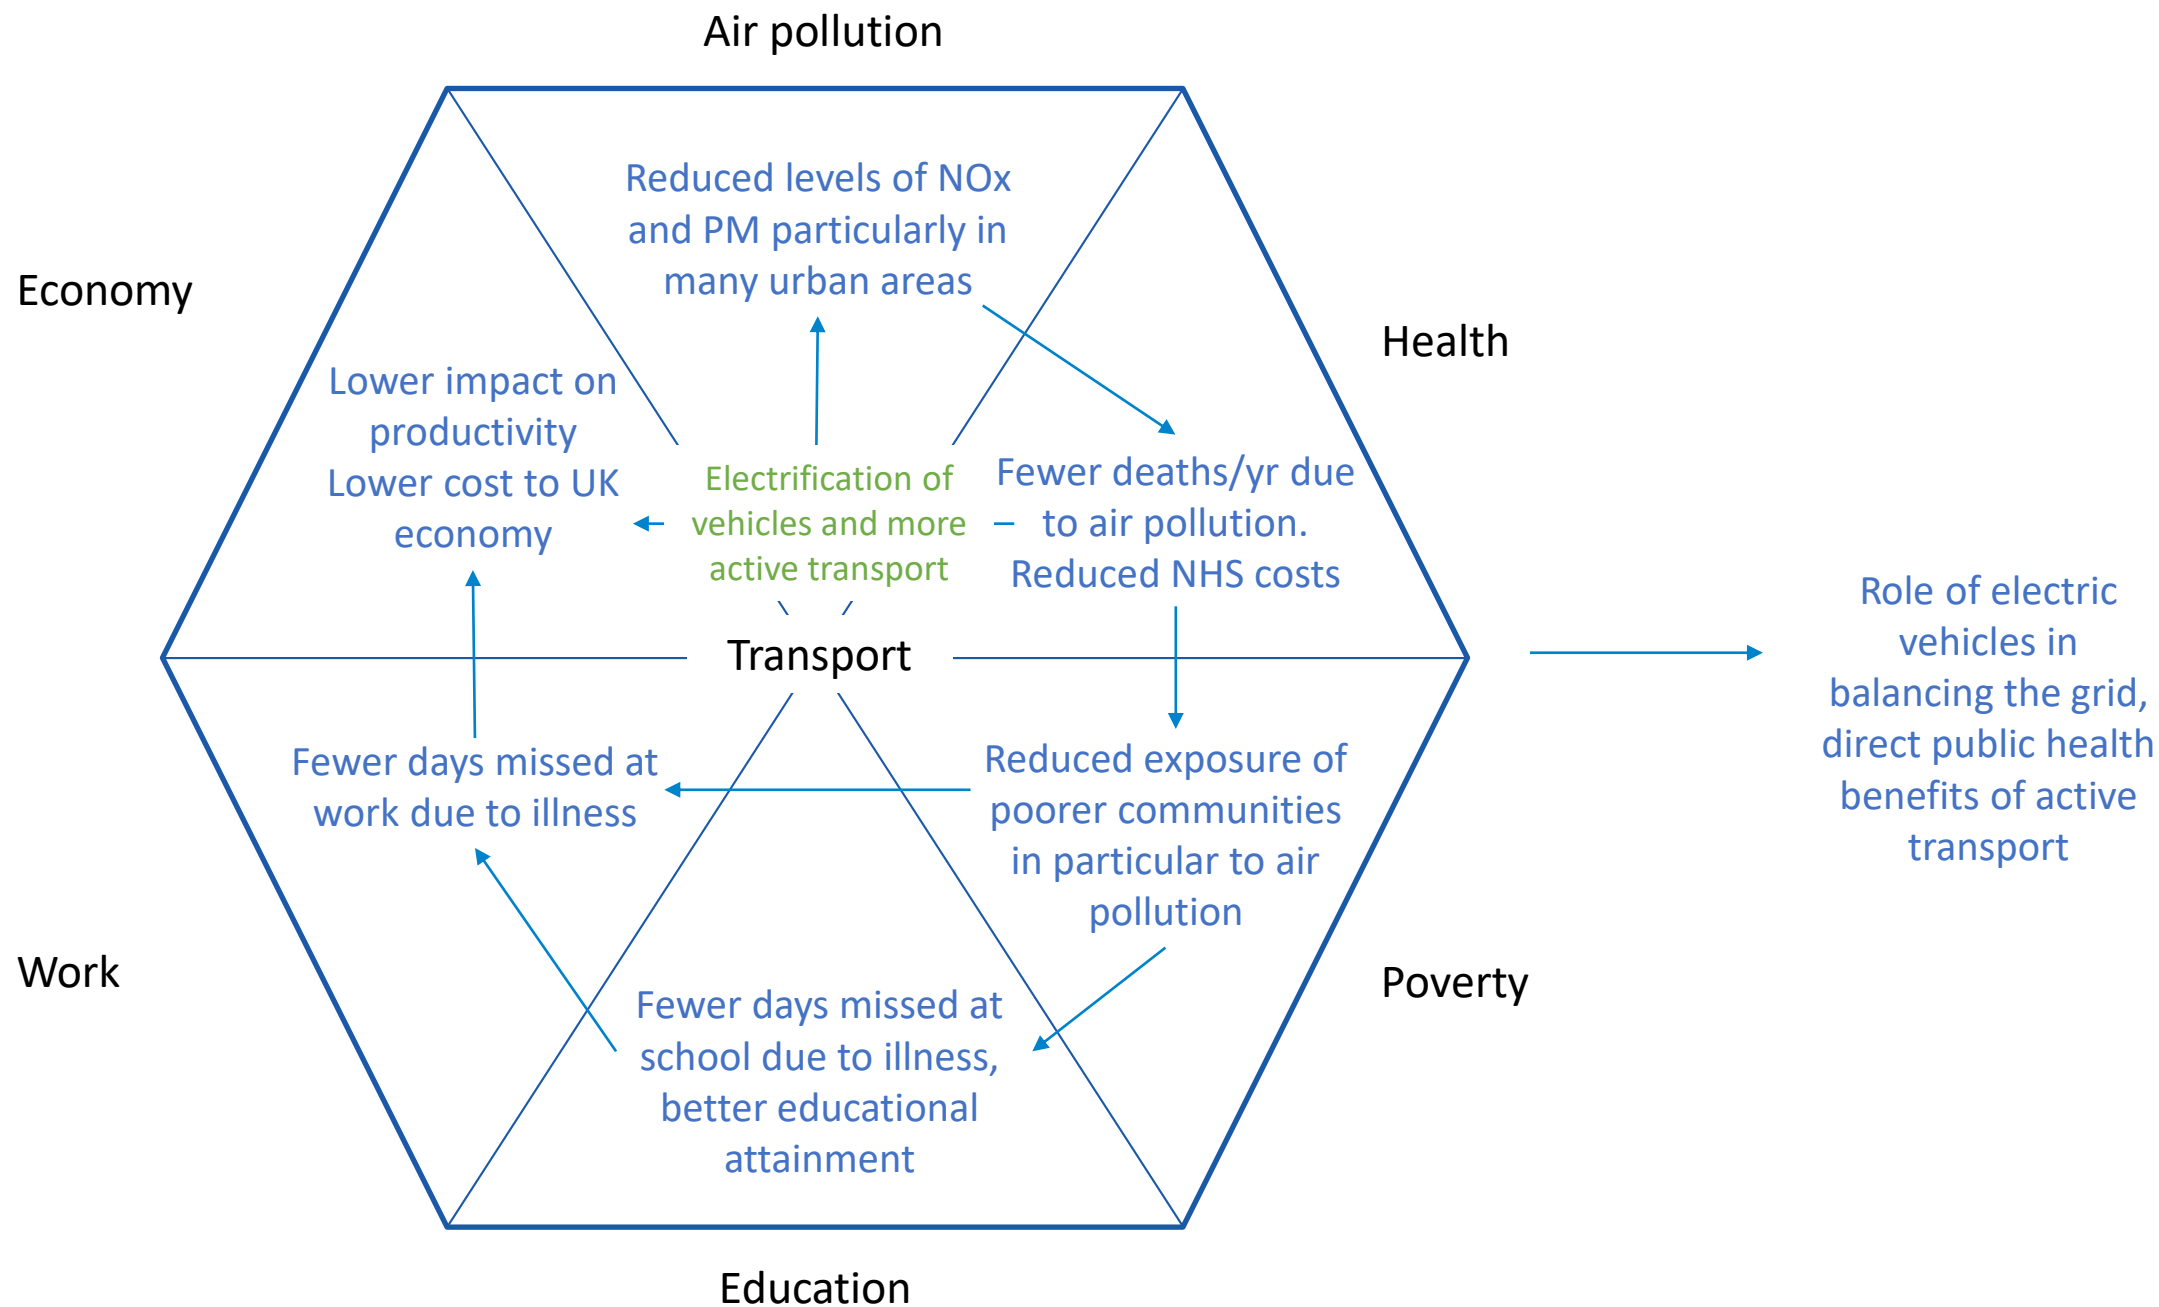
Air pollution

Economy

Health

Reduced levels of NOx and PM particularly in many urban areas

Lower impact on productivity
Lower cost to UK economy

Electrification of vehicles and more active transport

Fewer deaths/yr due to air pollution.
Reduced NHS costs

Transport

Role of electric vehicles in balancing the grid, direct public health benefits of active transport

Fewer days missed at work due to illness

Reduced exposure of poorer communities in particular to air pollution

Work

Poverty

Fewer days missed at school due to illness, better educational attainment

Education